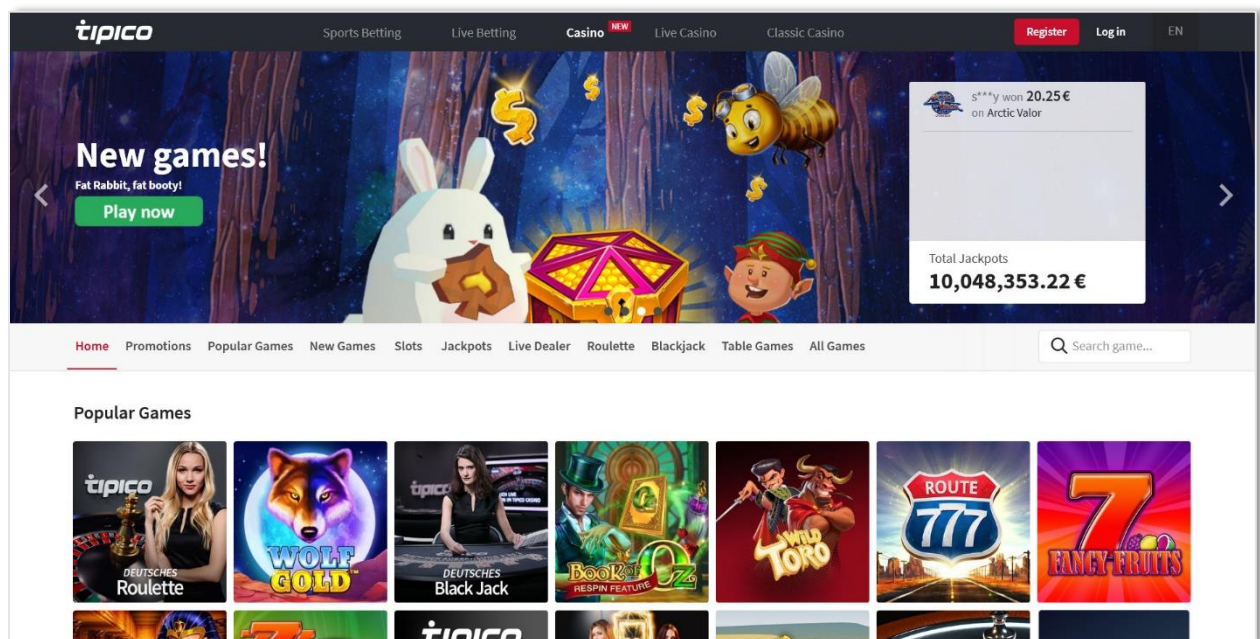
tipico

Sports Betting Live Betting Casino NEW Live Casino Classic Casino

Register Log in EN

New games!
Fat Rabbit, fat booty!
Play now

s***y won 20.25 €
on Arctic Valor

Total Jackpots
10,048,353.22 €

Home Promotions Popular Games New Games Slots Jackpots Live Dealer Roulette Blackjack Table Games All Games

Search game...

Popular Games

tipico DEUTSCHES Roulette

WOLF GOLD

tipico DEUTSCHES Black Jack

Book of Oz RESPIN FEATURE

WILD TORO

ROUTE 777

7 FANCY FRUITS

tipico